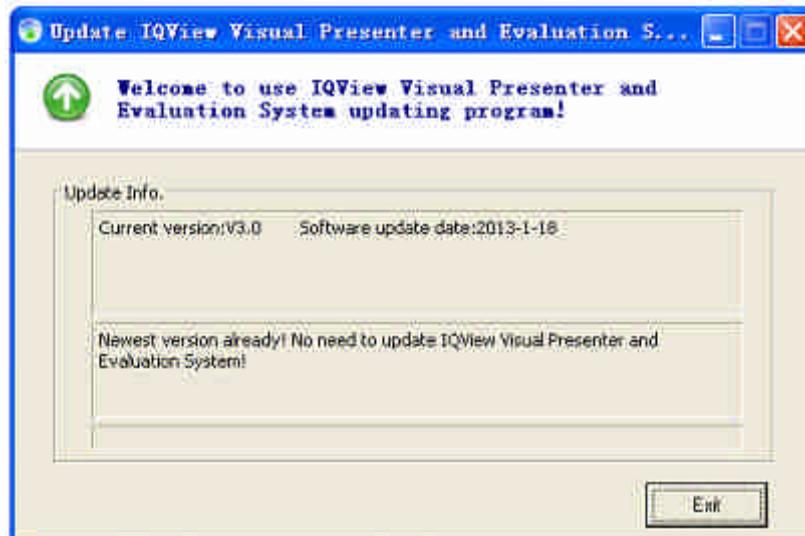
Update IQView Visual Presenter and Evaluation S...

Welcome to use IQView Visual Presenter and Evaluation System updating program!

Update Info.

Current version:V3.0 Software update date:2013-1-18

Newest version already! No need to update IQView Visual Presenter and Evaluation System!

Exit